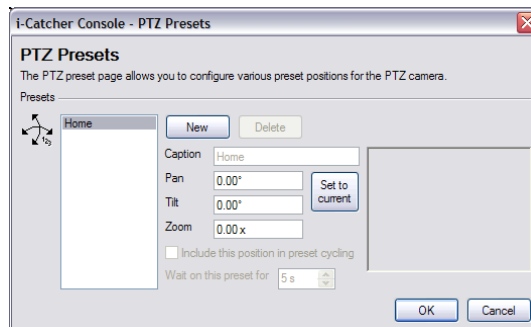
i-Catcher Console - PTZ Presets

PTZ Presets
The PTZ preset page allows you to configure various preset positions for the PTZ camera.

Presets

Home

New Delete

Caption Home
Pan 0.00°
Tilt 0.00°
Zoom 0.00 x

Set to current

Include this position in preset cycling

Wait on this preset for 5 s

OK Cancel